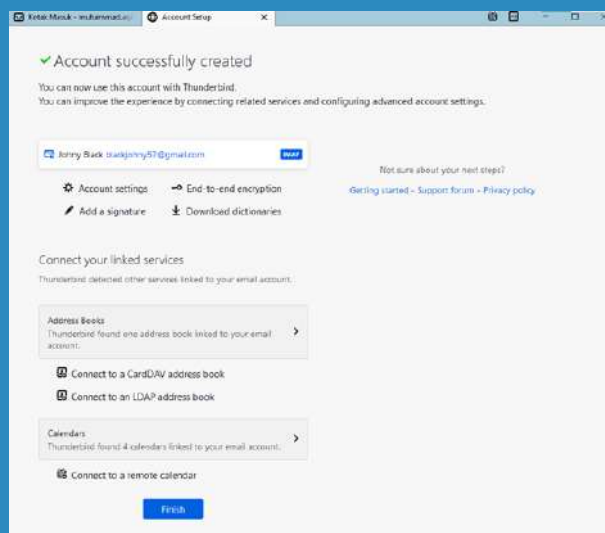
Kotak Masuk - muhammad.s | Account Setup ×

✔ Account successfully created

You can now use this account with Thunderbird.
You can improve the experience by connecting related services and configuring advanced account settings.

Johnny Black blackjohnny57@gmail.com IMAP

Account settings
End-to-end encryption
Add a signature
Download dictionaries

Not sure about your next steps?
Getting started - Support forum - Privacy policy

Connect your linked services

Thunderbird detected other services linked to your email account.

Address Books
Thunderbird found one address book linked to your email account.

Connect to a CardDAV address book
Connect to an LDAP address book

Calendars
Thunderbird found 4 calendars linked to your email account.

Connect to a remote calendar

Finish